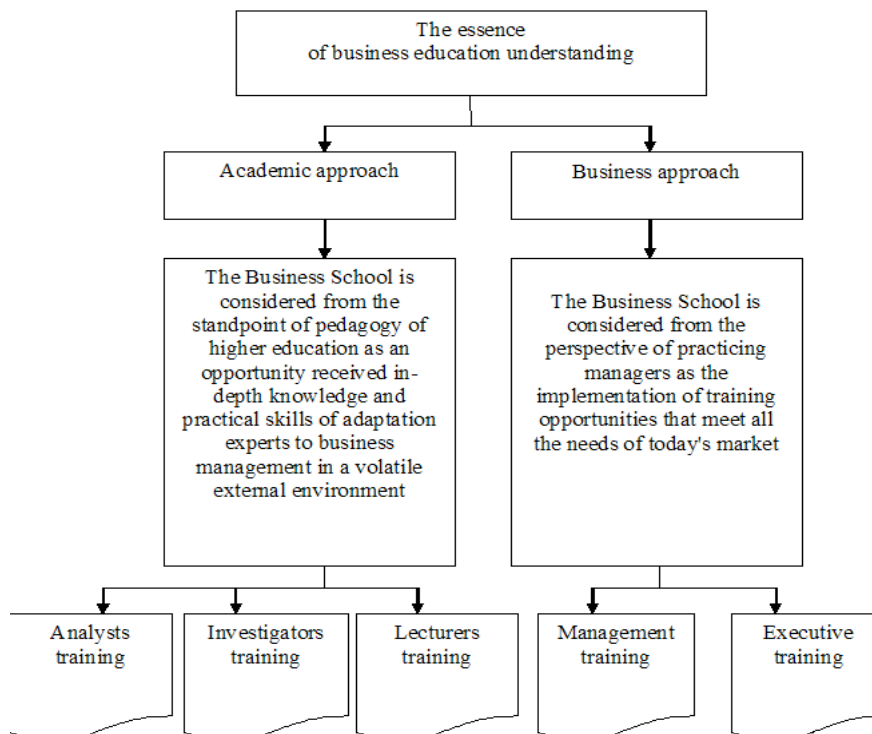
The essence of business education understanding

Academic approach

Business approach

The Business School is considered from the standpoint of pedagogy of higher education as an opportunity received in-depth knowledge and practical skills of adaptation experts to business management in a volatile external environment

The Business School is considered from the perspective of practicing managers as the implementation of training opportunities that meet all the needs of today's market

Analysts training

Investigators training

Lecturers training

Management training

Executive training